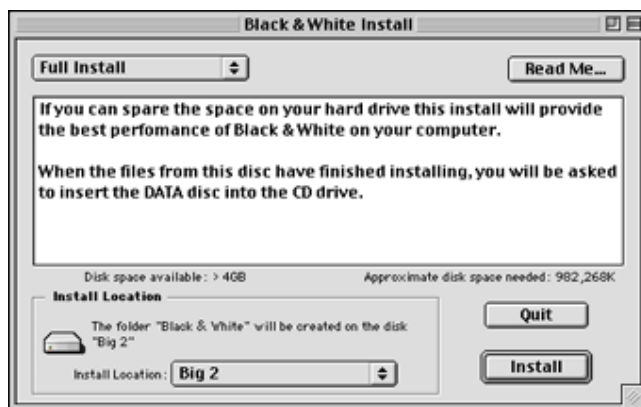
Black & White Install

Full Install

Read Me...

If you can spare the space on your hard drive this install will provide the best perfomance of Black & White on your computer.

When the files from this disc have finished installing, you will be asked to insert the DATA disc into the CD drive.

Disk space available: > 4GB

Approximate disk space needed: 982,268K

Install Location

The folder "Black & White" will be created on the disk "Big 2"

Install Location: Big 2

Quit

Install